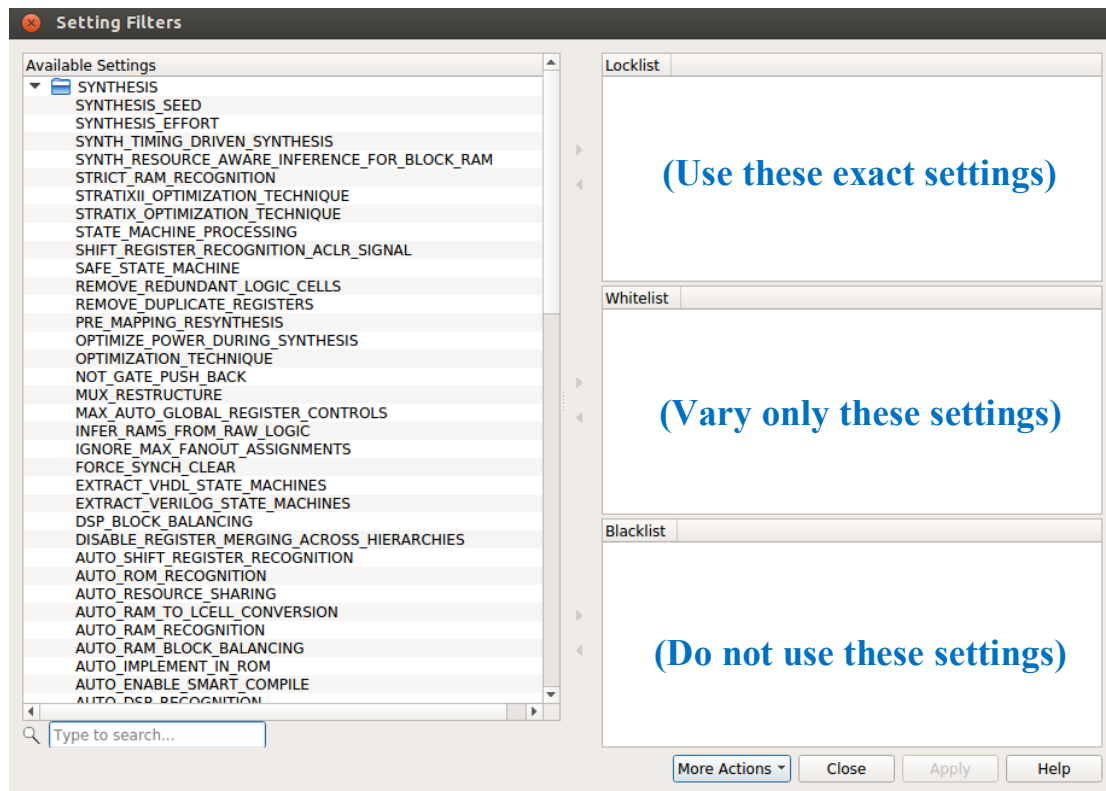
Setting Filters

Available Settings
SYNTHESIS
SYNTHESIS_SEED
SYNTHESIS_EFFORT
SYNTH_TIMING_DRIVEN_SYNTHESIS
SYNTH_RESOURCE_AWARE_INFERENCE_FOR_BLOCK_RAM
STRICT_RAM_RECOGNITION
STRATIXII_OPTIMIZATION_TECHNIQUE
STRATIX_OPTIMIZATION_TECHNIQUE
STATE_MACHINE_PROCESSING
SHIFT_REGISTER_RECOGNITION_ACLR_SIGNAL
SAFE_STATE_MACHINE
REMOVE_REDUNDANT_LOGIC_CELLS
REMOVE_DUPLICATE_REGISTERS
PRE_MAPPING_RESYNTHESIS
OPTIMIZE_POWER_DURING_SYNTHESIS
OPTIMIZATION_TECHNIQUE
NOT_GATE_PUSH_BACK
MUX_RESTRUCTURE
MAX_AUTO_GLOBAL_REGISTER_CONTROLS
INFER_RAMS_FROM_RAW_LOGIC
IGNORE_MAX_FANOUT_ASSIGNMENTS
FORCE_SYNCH_CLEAR
EXTRACT_VHDL_STATE_MACHINES
EXTRACT_VERILOG_STATE_MACHINES
DSP_BLOCK_BALANCING
DISABLE_REGISTER_MERGING_ACROSS_HIERARCHIES
AUTO_SHIFT_REGISTER_RECOGNITION
AUTO_ROM_RECOGNITION
AUTO_RESOURCE_SHARING
AUTO_RAM_TO_LCELL_CONVERSION
AUTO_RAM_RECOGNITION
AUTO_RAM_BLOCK_BALANCING
AUTO_IMPLEMENT_IN_ROM
AUTO_ENABLE_SMART_COMPILE
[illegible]

Type to search...

Locklist
(Use these exact settings)

Whitelist
(Vary only these settings)

Blacklist
(Do not use these settings)

More Actions
Close
Apply
Help